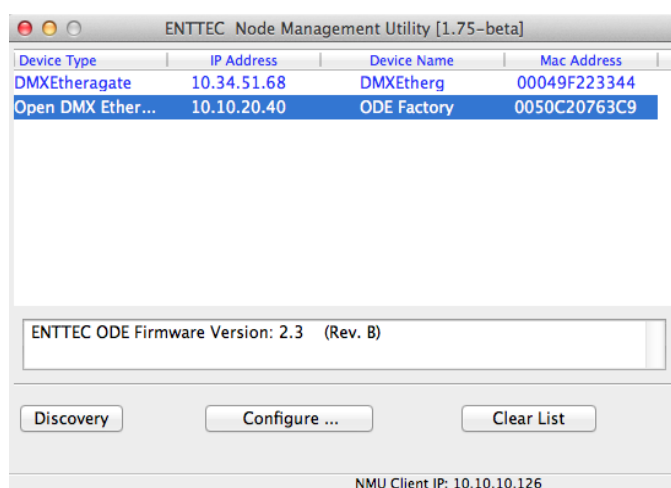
ENTTEC Node Management Utility [1.75-beta]

| Device Type | IP Address | Device Name | Mac Address |
|---|---|---|---|
| DMXEtheragate | 10.34.51.68 | DMXEtherg | 00049F223344 |
| Open DMX Ether... | 10.10.20.40 | ODE Factory | 0050C20763C9 |

ENTTEC ODE Firmware Version: 2.3 (Rev. B)

Discovery

Configure ...

Clear List

NMU Client IP: 10.10.10.126